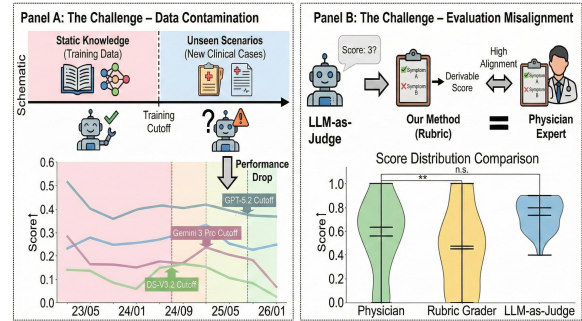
Panel A: The Challenge – Data Contamination

Static Knowledge (Training Data)

Unseen Scenarios (New Clinical Cases)

Schematic

Training Cutoff

Performance Drop

GPT-5.2 Cutoff

Gemini 3 Pro Cutoff

DS-V3.2 Cutoff

Score↑

0.6
0.5
0.4
0.3
0.2
0.1
0.0

23/05 24/01 24/09 25/05 26/01

Panel B: The Challenge – Evaluation Misalignment

Score: 3?

Symptom A
Symptom B

Derivable Score

High Alignment

Symptom A
Symptom B

LLM-as-Judge

Our Method (Rubric)

=

Physician Expert

Score Distribution Comparison

**

n.s.

Score↑

1.0
0.8
0.6
0.4
0.2

Physician Rubric Grader LLM-as-Judge